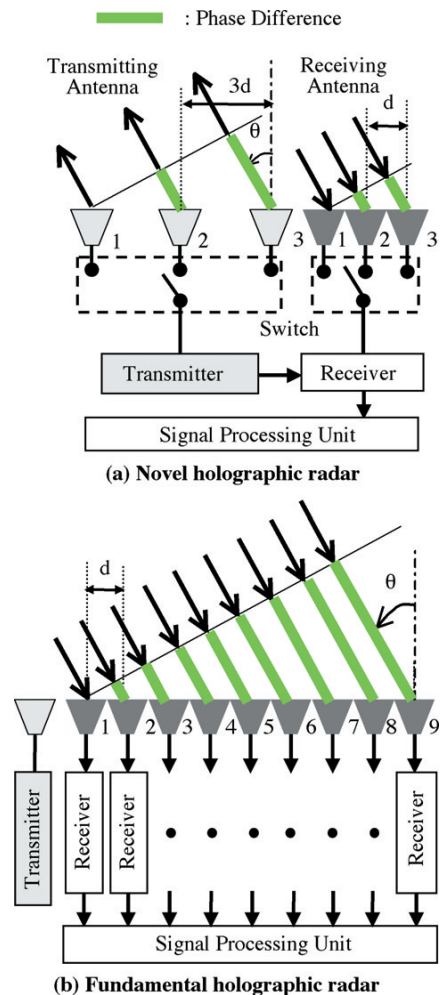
: Phase Difference

Transmitting Antenna

3d

θ

Receiving Antenna

d

1 2 3

1 2 3

Switch

Transmitter

Receiver

Signal Processing Unit

(a) Novel holographic radar

d

θ

1 2 3 4 5 6 7 8 9

Transmitter

Receiver

Receiver

Receiver

Signal Processing Unit

(b) Fundamental holographic radar